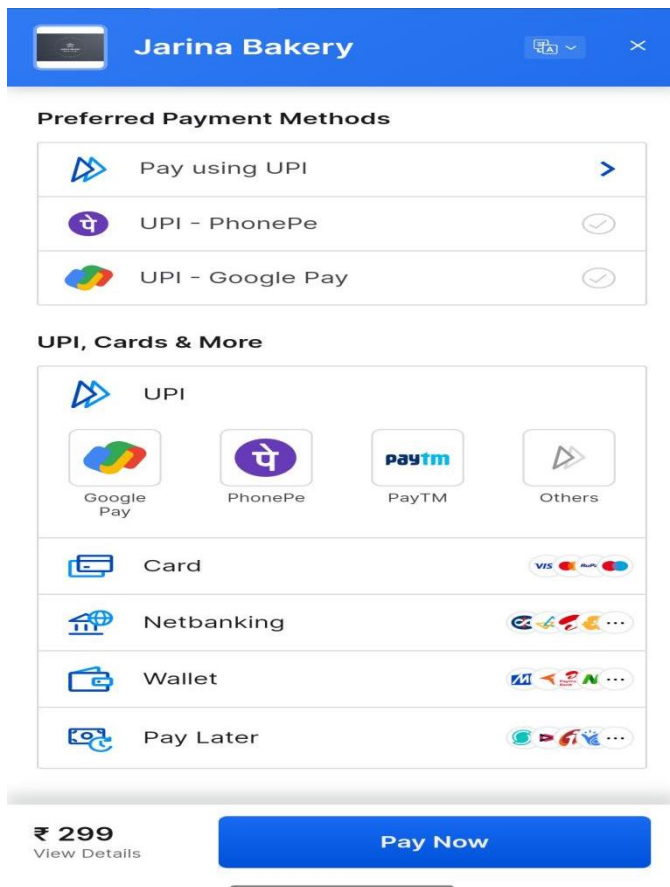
Jarina Bakery

Preferred Payment Methods

Pay using UPI

पे UPI - PhonePe

UPI - Google Pay

UPI, Cards & More

UPI

Google Pay

पे PhonePe

paytm PayTM

Others

Card

VISA RuPay

Netbanking

Wallet

Pay Later

₹ 299
View Details

Pay Now